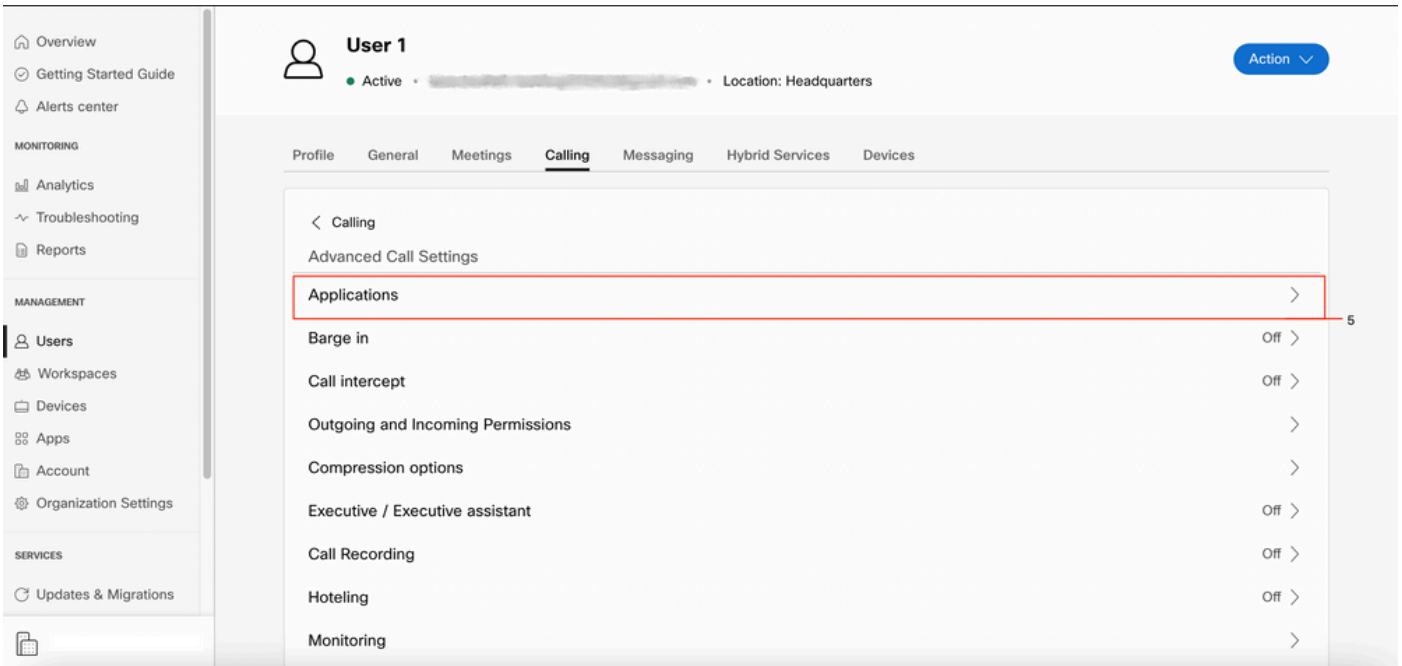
Overview
Getting Started Guide
Alerts center
MONITORING
Analytics
Troubleshooting
Reports
MANAGEMENT
Users
Workspaces
Devices
Apps
Account
Organization Settings
SERVICES
Updates & Migrations

User 1
Active · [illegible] · Location: Headquarters
Action

Profile General Meetings Calling Messaging Hybrid Services Devices

Calling
Advanced Call Settings
Applications
5
Barge in Off
Call intercept Off
Outgoing and Incoming Permissions
Compression options
Executive / Executive assistant Off
Call Recording Off
Hoteling Off
Monitoring